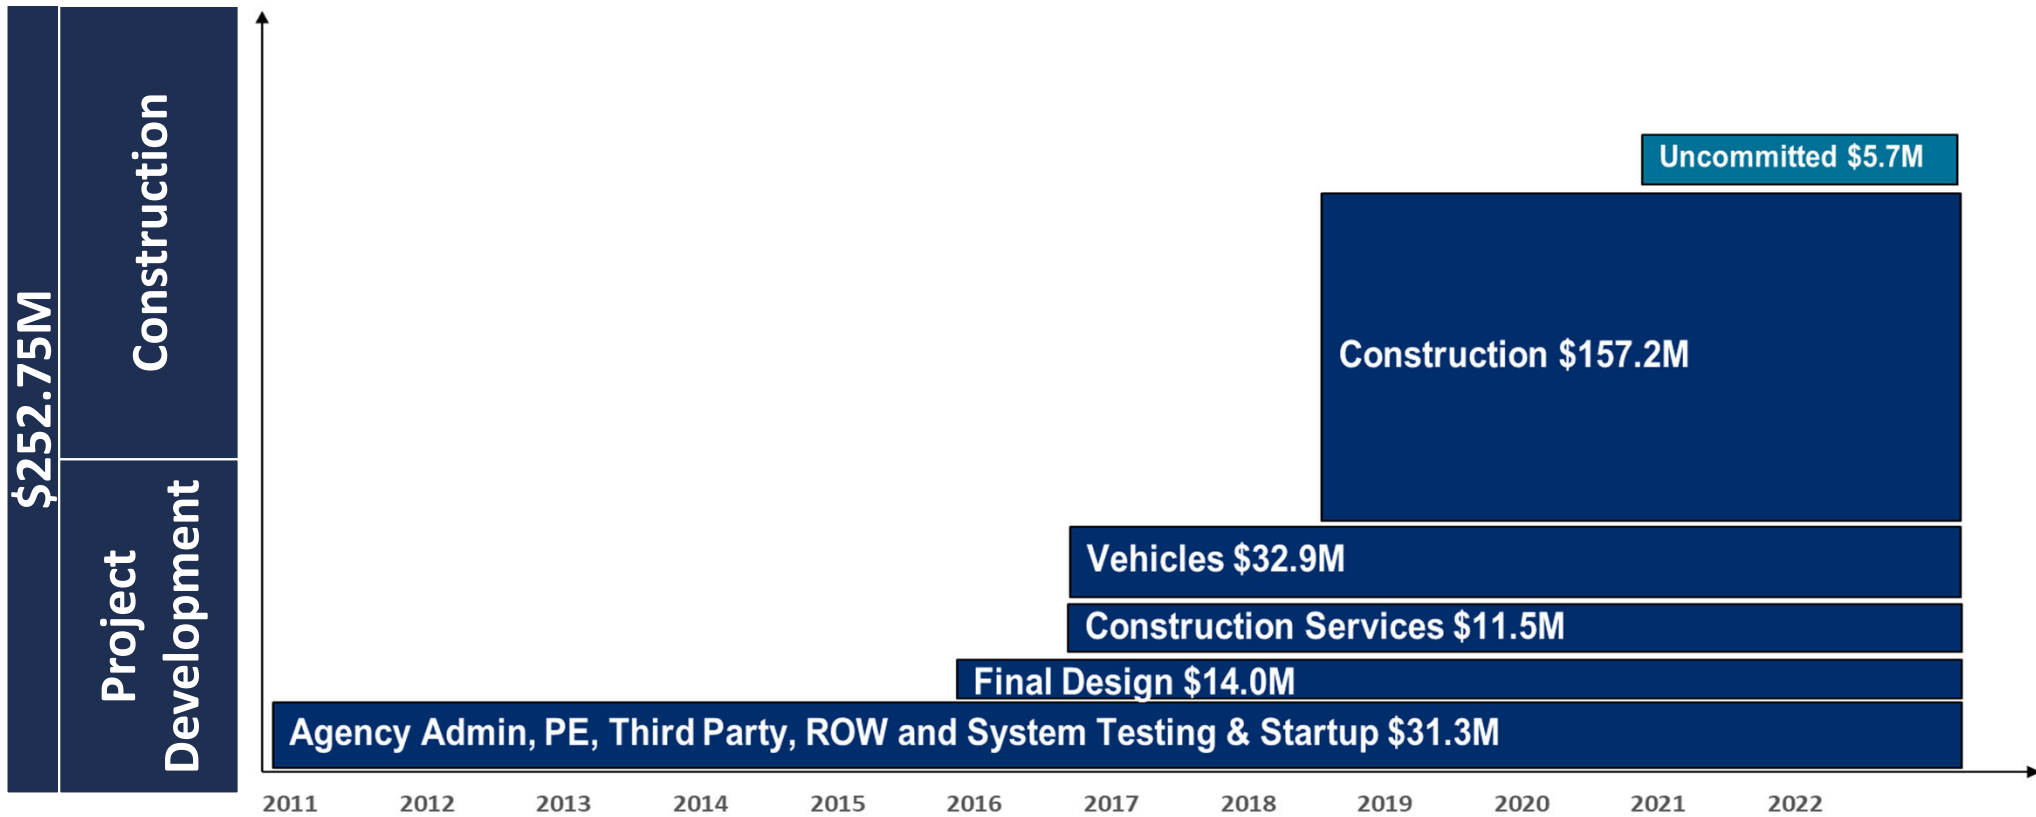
$252.75M

Construction

Project Development

Uncommitted $5.7M

Construction $157.2M

Vehicles $32.9M

Construction Services $11.5M

Final Design $14.0M

Agency Admin, PE, Third Party, ROW and System Testing & Startup $31.3M

2011 2012 2013 2014 2015 2016 2017 2018 2019 2020 2021 2022